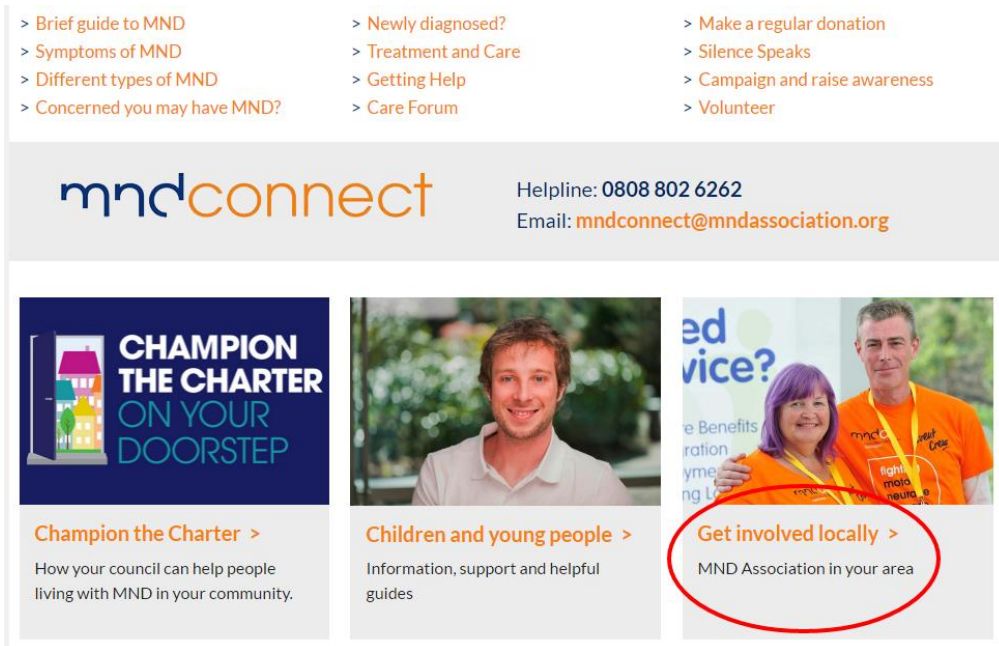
> Brief guide to MND
> Symptoms of MND
> Different types of MND
> Concerned you may have MND?

> Newly diagnosed?
> Treatment and Care
> Getting Help
> Care Forum

> Make a regular donation
> Silence Speaks
> Campaign and raise awareness
> Volunteer

mndconnect

Helpline: 0808 802 6262
Email: mndconnect@mndassociation.org

CHAMPION THE CHARTER ON YOUR DOORSTEP

Champion the Charter >
How your council can help people living with MND in your community.

Children and young people >
Information, support and helpful guides

ed vice?
e Benefits
ration
yme
ng L

mnd
fight
mnd

Get involved locally >
MND Association in your area